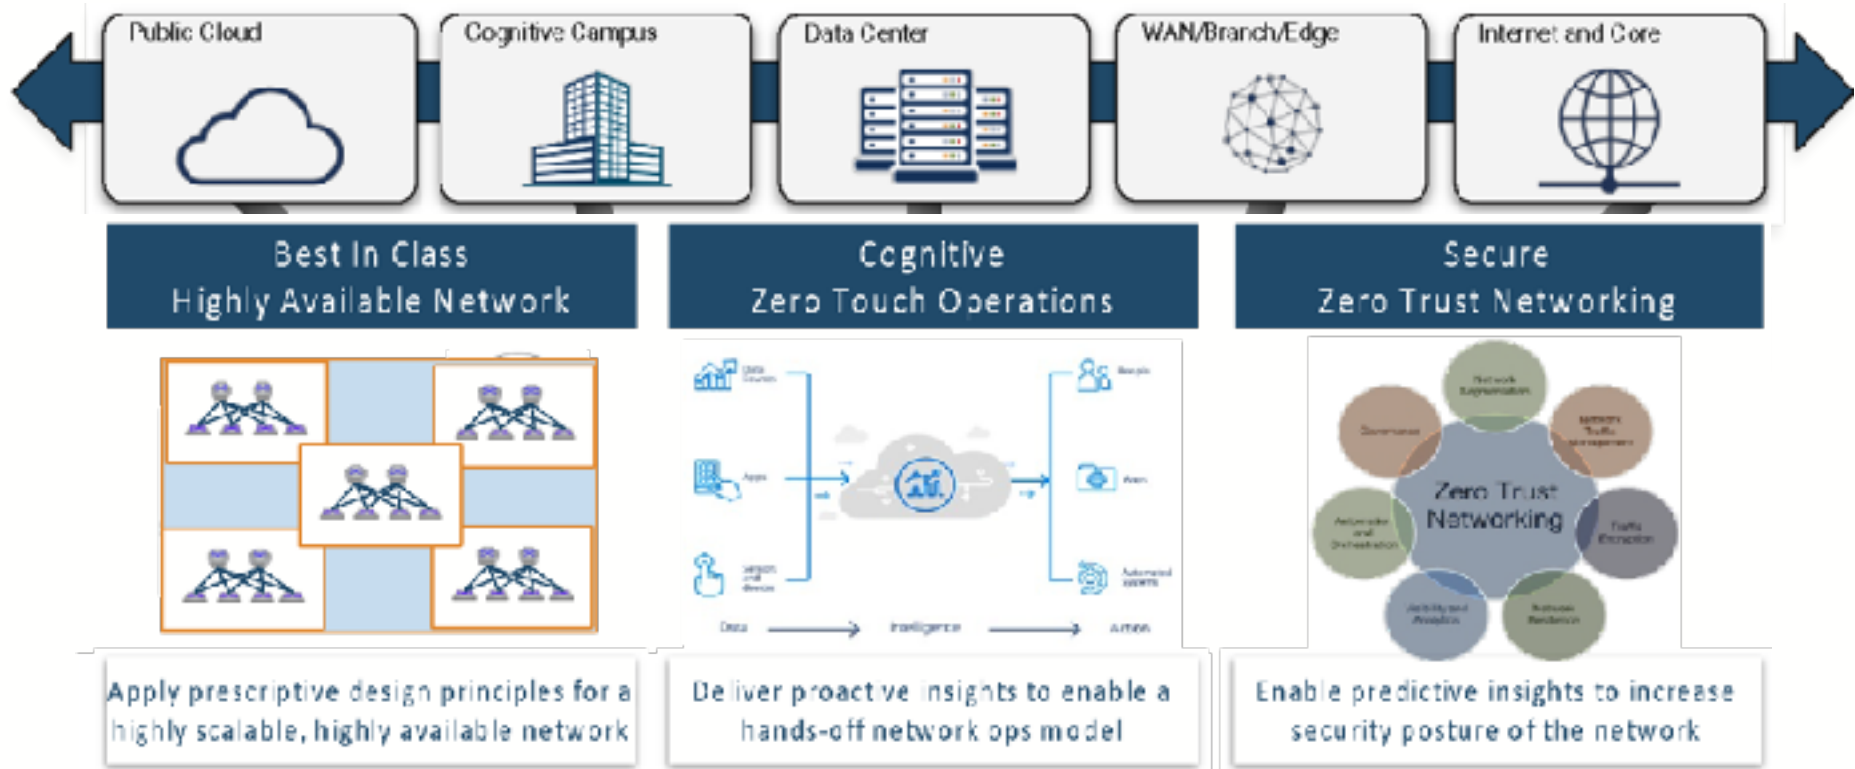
Public Cloud

Cognitive Campus

Data Center

WAN/Branch/Edge

Internet and Core

Best In Class
Highly Available Network

Cognitive
Zero Touch Operations

Secure
Zero Trust Networking

Data sources

Apps

Sensors and devices

People

Apps

Automated systems

Data

Intelligence

Action

Network Segmentation

Network Traffic Management

Traffic Encryption

Network Resilience

Visibility and Analytics

Automation and Orchestration

Governance

Zero Trust Networking

Apply prescriptive design principles for a highly scalable, highly available network

Deliver proactive insights to enable a hands-off network ops model

Enable predictive insights to increase security posture of the network